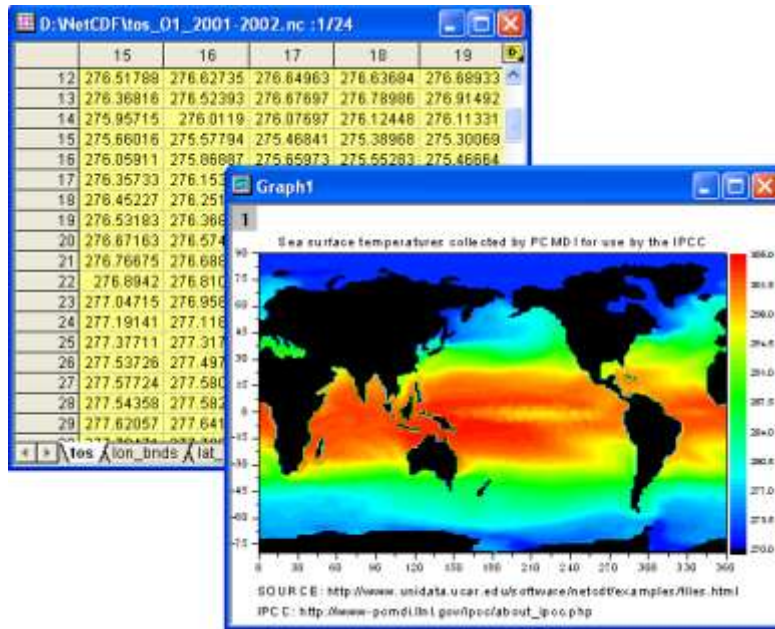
D:\NetCDF\tos_01_2001-2002.nc :1/24

|  | 15 | 16 | 17 | 18 | 19 |
|---|---|---|---|---|---|
| 12 | 276.51788 | 276.62735 | 276.64963 | 276.63684 | 276.68933 |
| 13 | 276.36816 | 276.52393 | 276.67697 | 276.78986 | 276.91492 |
| 14 | 275.95715 | 276.0119 | 276.07697 | 276.12448 | 276.11331 |
| 15 | 275.66016 | 275.57794 | 275.46841 | 275.38968 | 275.30069 |
| 16 | 276.05911 | 275.86887 | 275.65973 | 275.55283 | 275.46664 |
| 17 | 276.35733 | 276.153 | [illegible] | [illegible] | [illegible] |
| 18 | 276.45227 | 276.251 | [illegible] | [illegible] | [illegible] |
| 19 | 276.53183 | 276.366 | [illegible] | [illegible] | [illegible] |
| 20 | 276.67163 | 276.574 | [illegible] | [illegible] | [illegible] |
| 21 | 276.76675 | 276.686 | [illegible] | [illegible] | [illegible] |
| 22 | 276.8942 | 276.810 | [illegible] | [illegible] | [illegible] |
| 23 | 277.04715 | 276.956 | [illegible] | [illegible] | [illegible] |
| 24 | 277.19141 | 277.116 | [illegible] | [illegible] | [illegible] |
| 25 | 277.37711 | 277.317 | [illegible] | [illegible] | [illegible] |
| 26 | 277.53726 | 277.497 | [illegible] | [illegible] | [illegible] |
| 27 | 277.57724 | 277.580 | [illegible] | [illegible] | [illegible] |
| 28 | 277.54358 | 277.582 | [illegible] | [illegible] | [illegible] |
| 29 | 277.62057 | 277.641 | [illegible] | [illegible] | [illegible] |

tos / lon_bnds / lat_

Graph1

1

Sea surface temperatures collected by PCMDI for use by the IPCC

90 70 50 30 10 -10 -30 -50 -70

0 30 60 90 120 150 180 210 240 270 300 330 360

305.0 301.8 298.0 294.5 291.0 287.5 284.0 280.5 277.0 273.5 270.0

SOURCE: http://www.unidata.ucar.edu/software/netcdf/examples/files.html
IPCC: http://www-pcmdi.llnl.gov/ipcc/about_ipcc.php